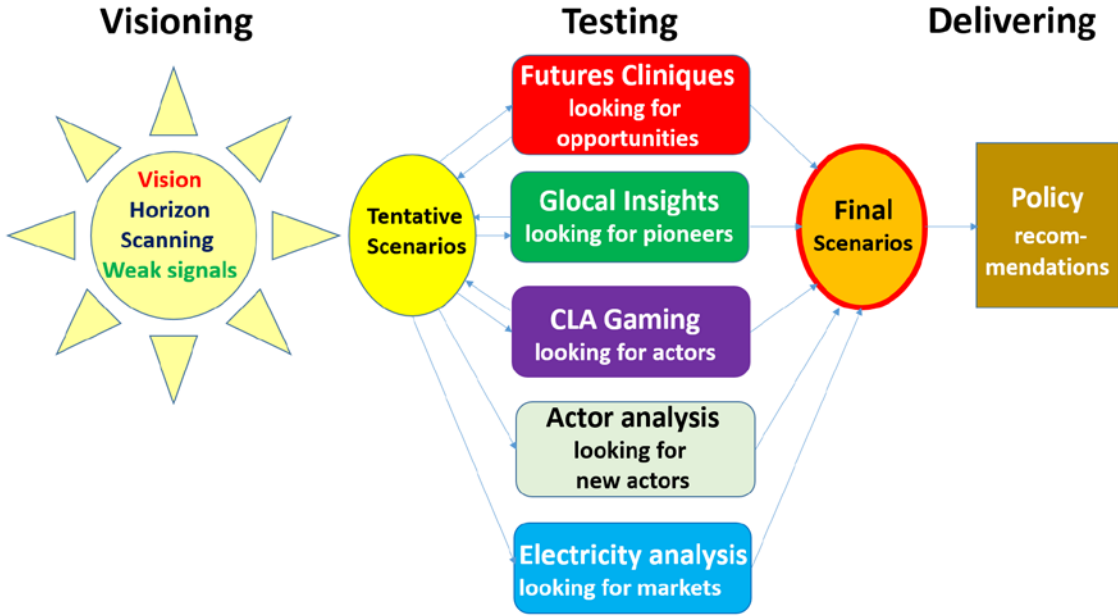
Visioning

Testing

Delivering

Vision
Horizon
Scanning
Weak signals

Tentative Scenarios

Futures Cliniques
looking for opportunities

Glocal Insights
looking for pioneers

CLA Gaming
looking for actors

Actor analysis
looking for new actors

Electricity analysis
looking for markets

Final Scenarios

Policy recommendations